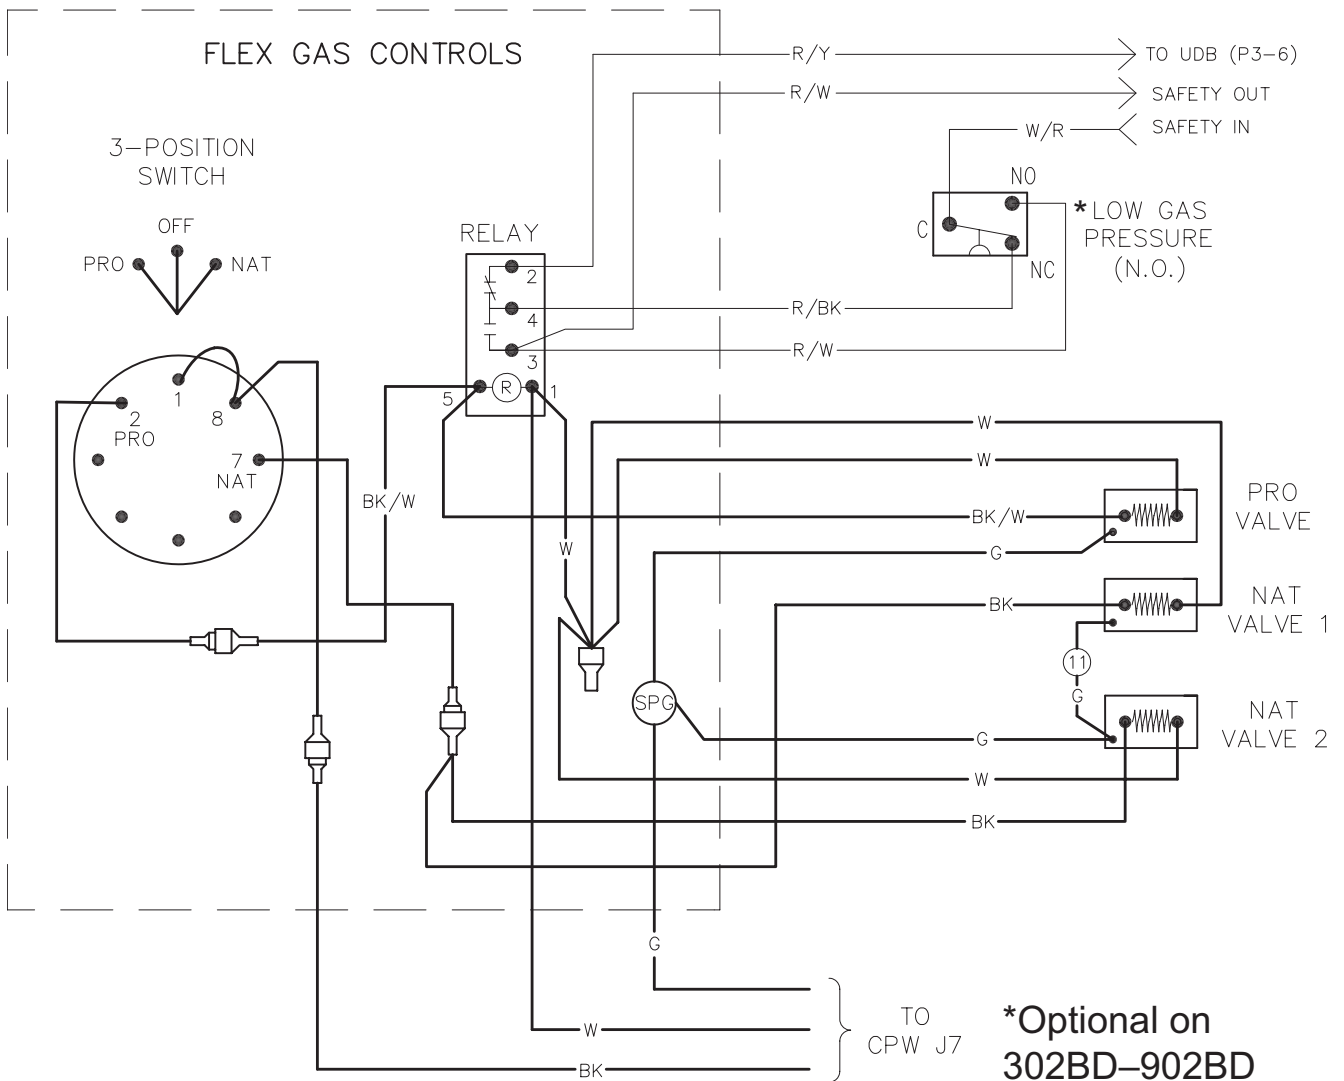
FLEX GAS CONTROLS

R/Y
TO UDB (P3–6)
R/W
SAFETY OUT
W/R
SAFETY IN

3–POSITION SWITCH

OFF
PRO
NAT

RELAY
2
4
3
5
R
1

NO
C
NC
*LOW GAS PRESSURE (N.O.)

R/BK
R/W

1
8
2
PRO
7
NAT

W
W
BK/W
PRO VALVE
G
BK
NAT VALVE 1
11
G
NAT VALVE 2
G
W
BK

BK/W
W
SPG

G
W
BK
TO CPW J7

*Optional on 302BD–902BD